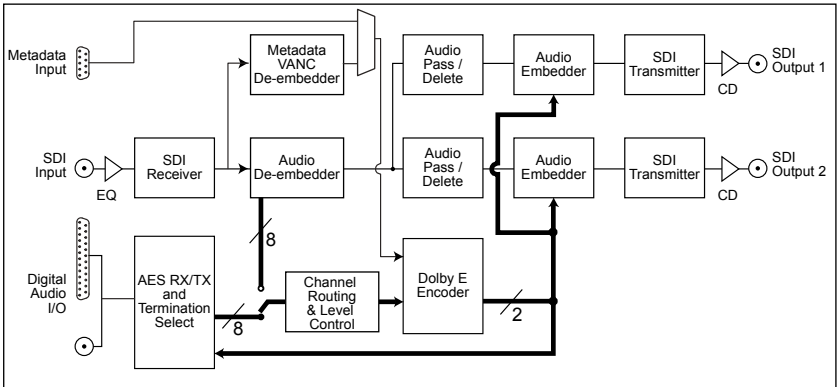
Metadata Input

Metadata VANC De-embedder

Audio Pass / Delete

Audio Embedder

SDI Transmitter

SDI Output 1

CD

SDI Input

EQ

SDI Receiver

Audio De-embedder

Audio Pass / Delete

Audio Embedder

SDI Transmitter

SDI Output 2

CD

8

Digital Audio I/O

AES RX/TX and Termination Select

8

Channel Routing & Level Control

Dolby E Encoder

2